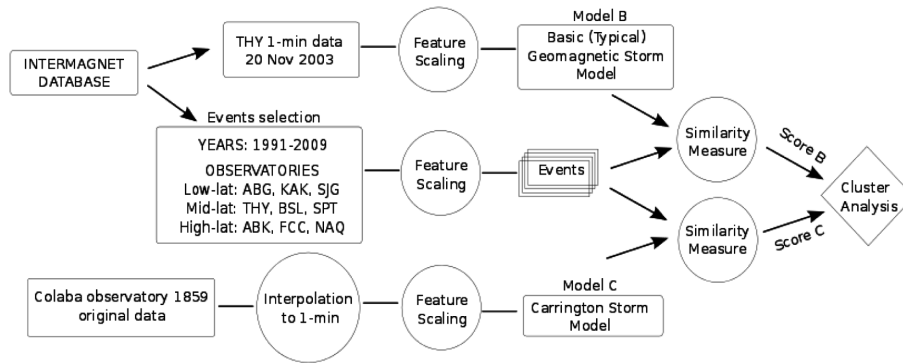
INTERMAGNET DATABASE

THY 1-min data
20 Nov 2003

Feature Scaling

Model B
Basic (Typical) Geomagnetic Storm Model

Events selection

YEARS: 1991-2009

OBSERVATORIES
Low-lat: ABG, KAK, SJG
Mid-lat: THY, BSL, SPT
High-lat: ABK, FCC, NAQ

Feature Scaling

Events

Similarity Measure

Score B

Cluster Analysis

Similarity Measure

Score C

Colaba observatory 1859 original data

Interpolation to 1-min

Feature Scaling

Model C
Carrington Storm Model